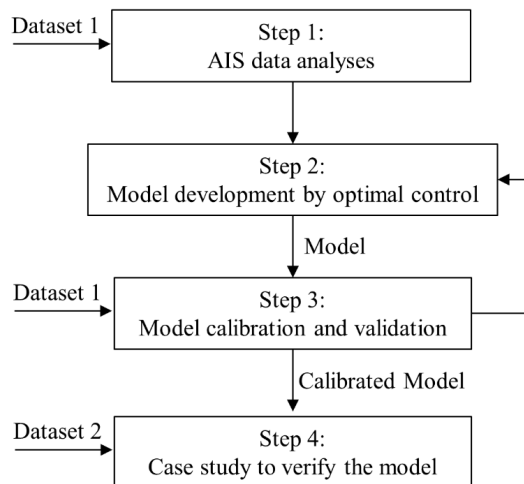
Dataset 1

Step 1:
AIS data analyses

Step 2:
Model development by optimal control

Model

Dataset 1

Step 3:
Model calibration and validation

Calibrated Model

Dataset 2

Step 4:
Case study to verify the model